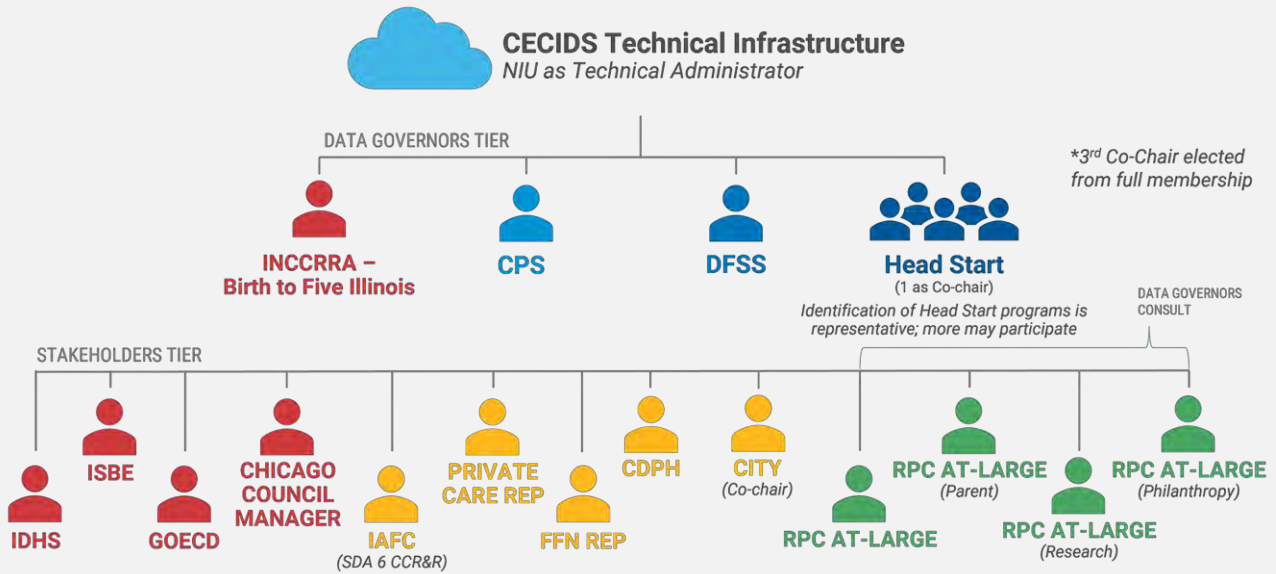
CECIDS Technical Infrastructure
NIU as Technical Administrator

DATA GOVERNORS TIER

*3$^{rd}$ Co-Chair elected from full membership

INCCRRA – Birth to Five Illinois

CPS

DFSS

Head Start
(1 as Co-chair)
Identification of Head Start programs is representative; more may participate

DATA GOVERNORS CONSULT

STAKEHOLDERS TIER

IDHS

ISBE

GOECD

CHICAGO COUNCIL MANAGER

IAFC
(SDA 6 CCR&R)

PRIVATE CARE REP

FFN REP

CDPH

CITY
(Co-chair)

RPC AT-LARGE

RPC AT-LARGE
(Parent)

RPC AT-LARGE
(Research)

RPC AT-LARGE
(Philanthropy)